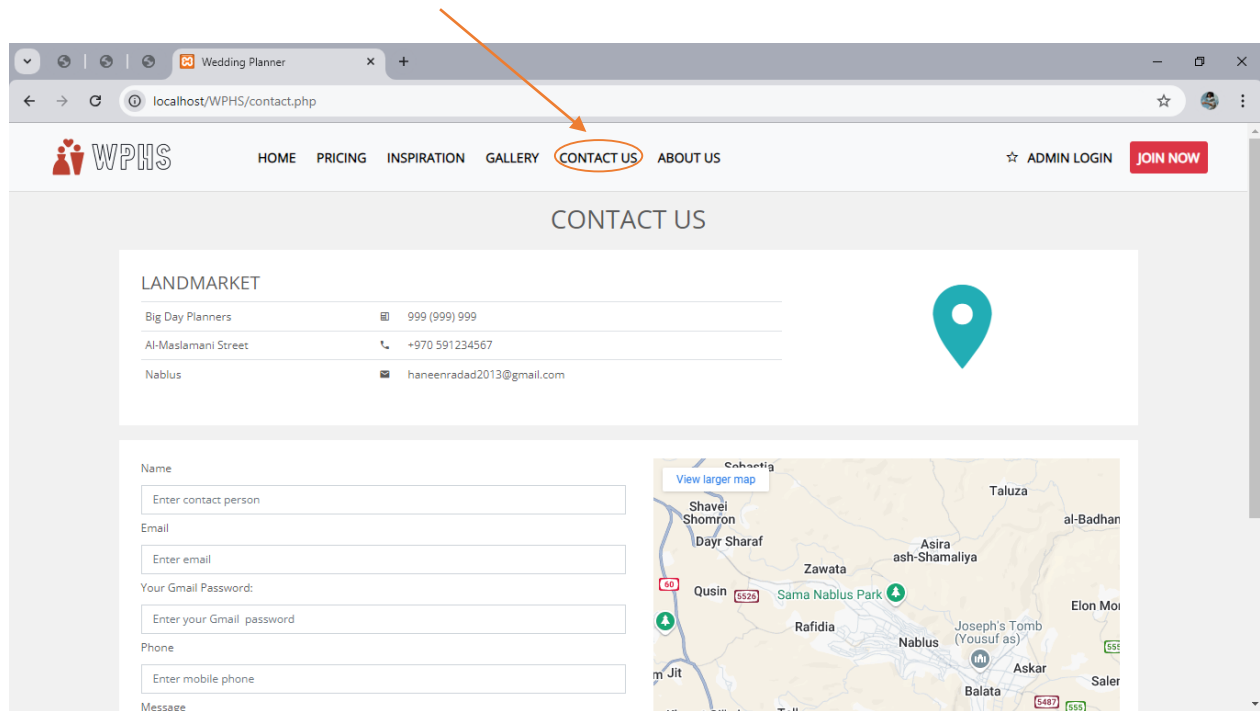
Wedding Planner

localhost/WPHS/contact.php

WPHS

HOME PRICING INSPIRATION GALLERY CONTACT US ABOUT US

ADMIN LOGIN JOIN NOW

CONTACT US

LANDMARKET

| | |
|---|---|
| Big Day Planners | 999 (999) 999 |
| Al-Maslamani Street | +970 591234567 |
| Nablus | haneenradad2013@gmail.com |

Name

Enter contact person

Email

Enter email

Your Gmail Password:

Enter your Gmail password

Phone

Enter mobile phone

Message

View larger map

Sebastia
Taluza
Shavei Shomron
al-Badhan
Dayr Sharaf
Asira ash-Shamaliya
Zawata
60
Qusin
5526
Sama Nablus Park
Elon Mo
Rafidia
Joseph's Tomb (Yousuf as)
Nablus
555
m Jit
Askar
Saler
Balata
5487
555